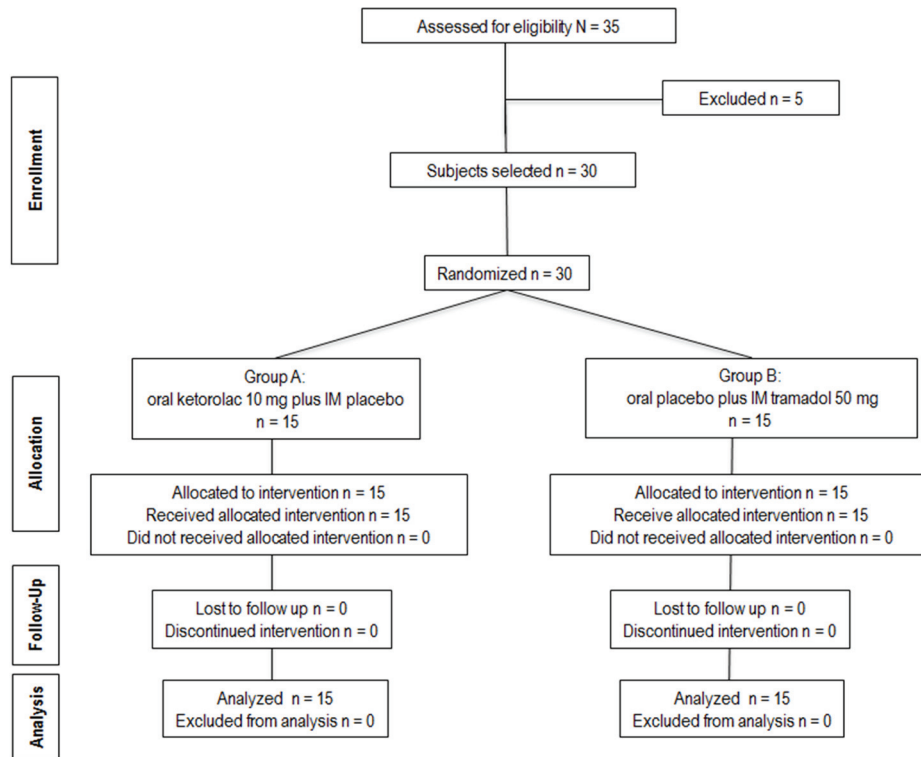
Assessed for eligibility N = 35

Excluded n = 5

Enrollment

Subjects selected n = 30

Randomized n = 30

Allocation

Group A:
oral ketorolac 10 mg plus IM placebo
n = 15

Group B:
oral placebo plus IM tramadol 50 mg
n = 15

Allocated to intervention n = 15
Received allocated intervention n = 15
Did not received allocated intervention n = 0

Allocated to intervention n = 15
Receive allocated intervention n = 15
Did not received allocated intervention n = 0

Follow-Up

Lost to follow up n = 0
Discontinued intervention n = 0

Lost to follow up n = 0
Discontinued intervention n = 0

Analysis

Analyzed n = 15
Excluded from analysis n = 0

Analyzed n = 15
Excluded from analysis n = 0